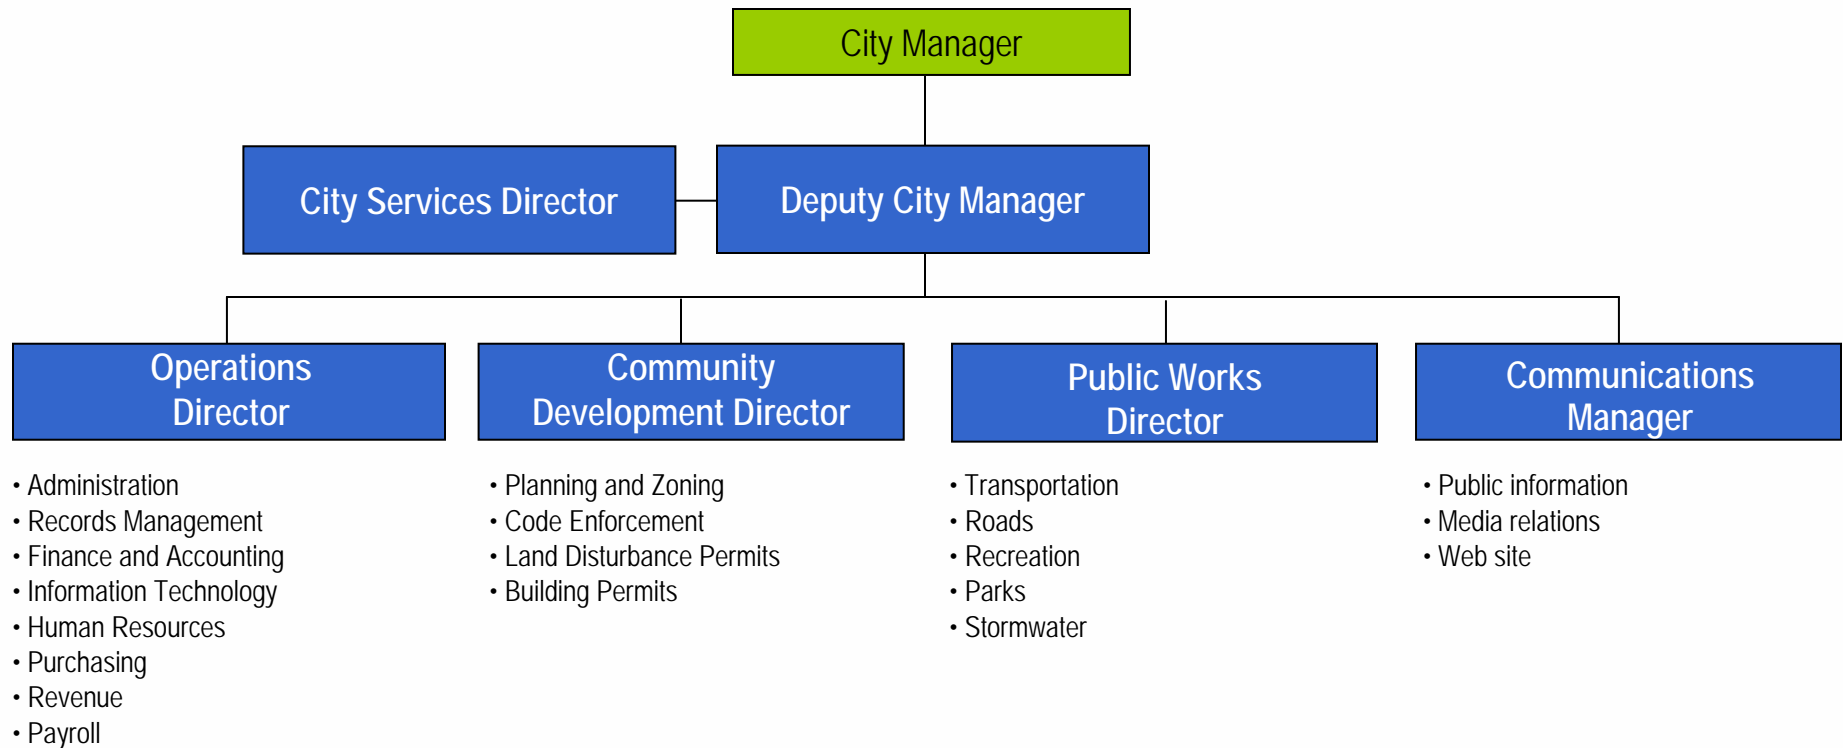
City Manager

City Services Director

Deputy City Manager

Operations Director

• Administration
• Records Management
• Finance and Accounting
• Information Technology
• Human Resources
• Purchasing
• Revenue
• Payroll

Community Development Director

• Planning and Zoning
• Code Enforcement
• Land Disturbance Permits
• Building Permits

Public Works Director

• Transportation
• Roads
• Recreation
• Parks
• Stormwater

Communications Manager

• Public information
• Media relations
• Web site